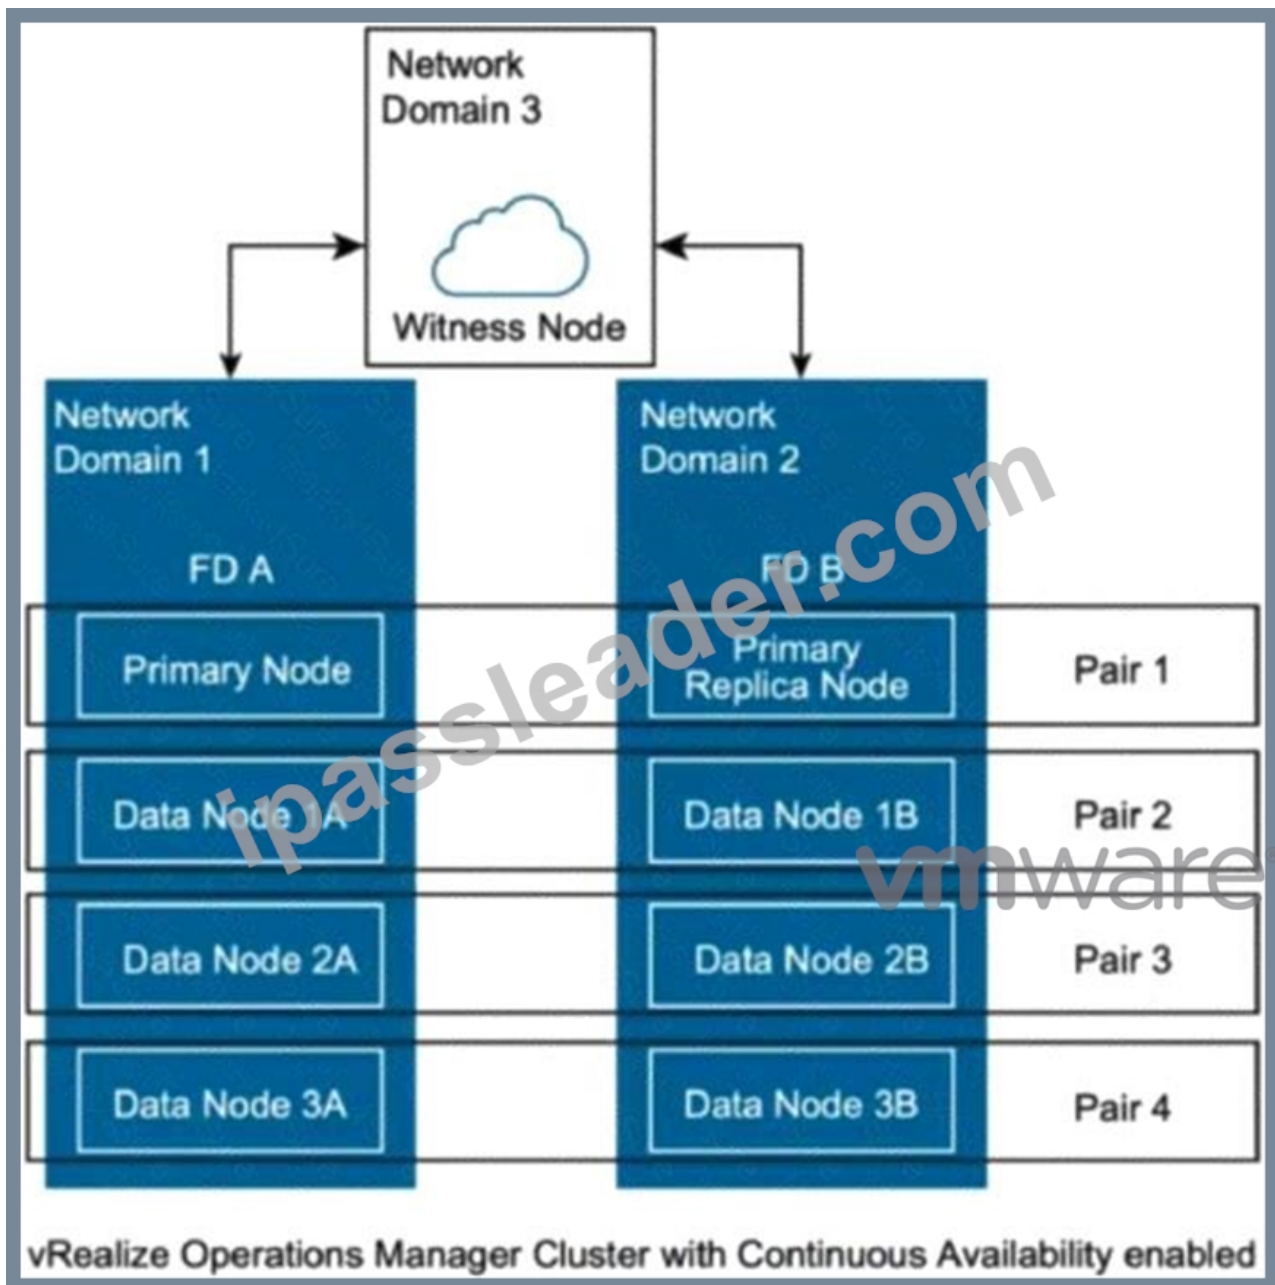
Network Domain 3

Witness Node

Network Domain 1

FD A

Network Domain 2

FD B

Primary Node

Primary Replica Node

Pair 1

Data Node 1A

Data Node 1B

Pair 2

Data Node 2A

Data Node 2B

Pair 3

Data Node 3A

Data Node 3B

Pair 4

ipassleader.com

vmware

vRealize Operations Manager Cluster with Continuous Availability enabled